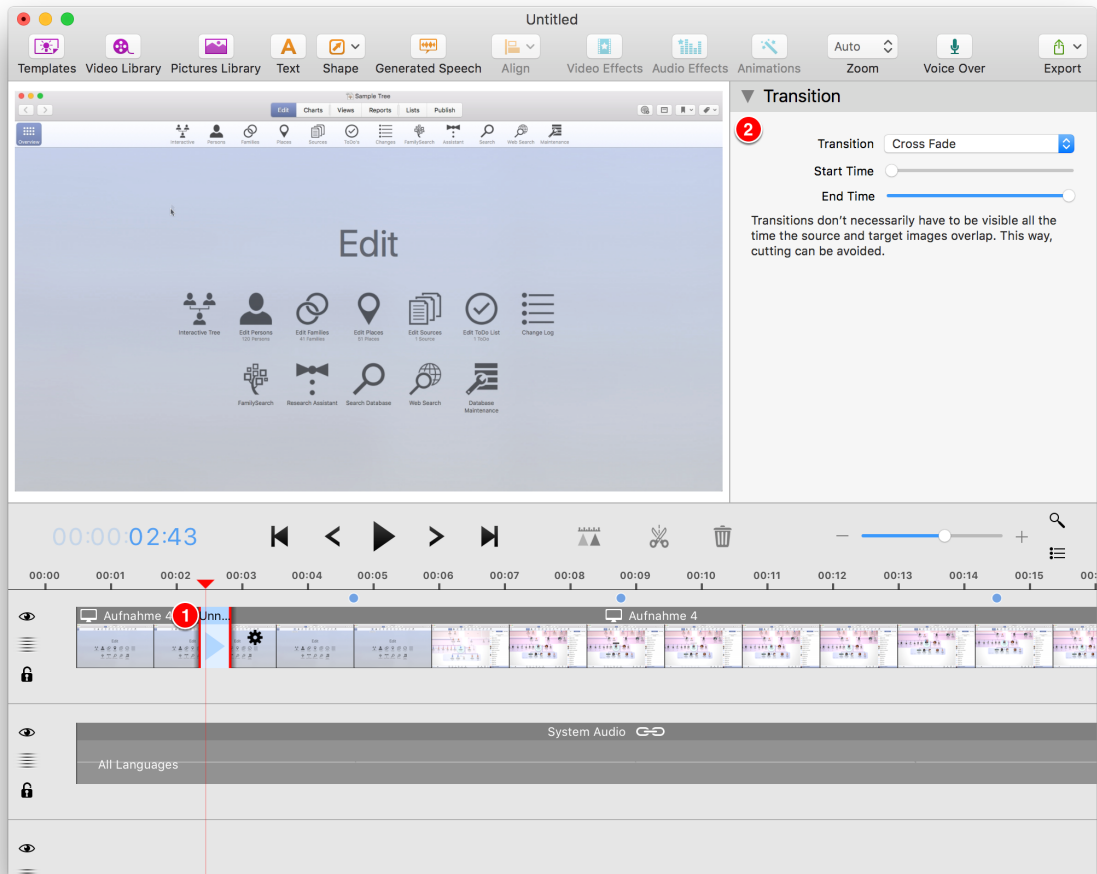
Untitled

Templates Video Library Pictures Library Text Shape Generated Speech Align Video Effects Audio Effects Animations Auto Zoom Voice Over Export

Sample Tree

Edit Charts Views Reports Lists Publish

Overview Interactive Persons Families Places Sources ToDo's Changes FamilySearch Assistant Search Web Search Maintenance

Edit

Interactive Tree
Edit Persons
120 Persons
Edit Families
41 Families
Edit Places
51 Places
Edit Sources
1 Source
Edit ToDo List
1 ToDo
Change Log

FamilySearch
Research Assistant
Search Database
Web Search
Database Maintenance

Transition

2

Transition Cross Fade
Start Time
End Time

Transitions don't necessarily have to be visible all the time the source and target images overlap. This way, cutting can be avoided.

00:00:02:43

00:00 00:01 00:02 00:03 00:04 00:05 00:06 00:07 00:08 00:09 00:10 00:11 00:12 00:13 00:14 00:15

Aufnahme 4 1 Unn... Aufnahme 4

System Audio

All Languages